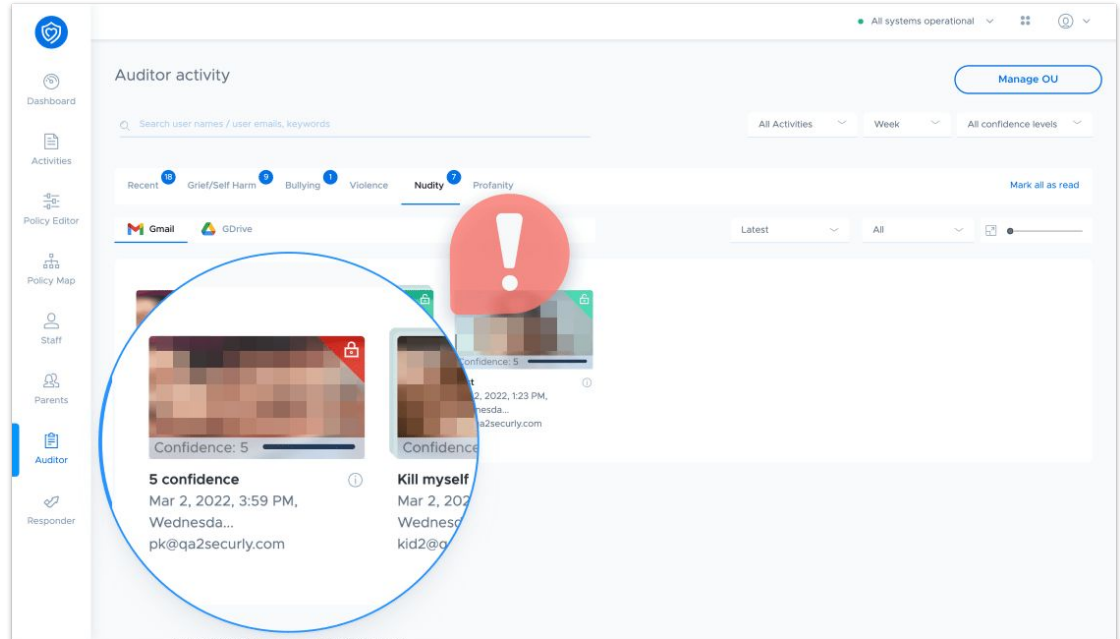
All systems operational

Dashboard

Activities

Policy Editor

Policy Map

Staff

Parents

Auditor

Responder

Auditor activity

Manage OU

Search user names / user emails, keywords

All Activities

Week

All confidence levels

Recent 18 Grief/Self Harm 9 Bullying 1 Violence Nudity 7 Profanity

Mark all as read

Gmail GDrive

Latest

All

Confidence: 5

5 confidence

Mar 2, 2022, 3:59 PM, Wednesda...

pk@qa2securly.com

Confidence

Kill myself

Mar 2, 2022

Wednesd

kid2@

Confidence: 5

t

2, 2022, 1:23 PM,

nesda...

qa2securly.com